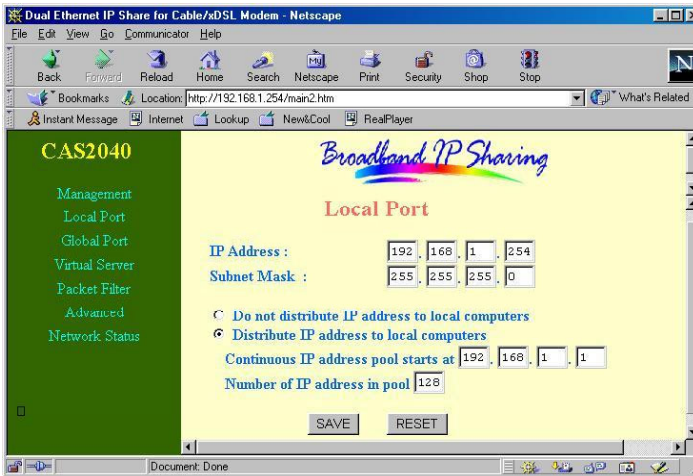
Dual Ethernet IP Share for Cable/xDSL Modem - Netscape

File Edit View Go Communicator Help

Back Forward Reload Home Search Netscape Print Security Shop Stop

Bookmarks Location: http://192.168.1.254/main2.htm What's Related

Instant Message Internet Lookup New&Cool RealPlayer

CAS2040

Management
Local Port
Global Port
Virtual Server
Packet Filter
Advanced
Network Status

Broadband IP Sharing

Local Port

IP Address : 192 . 168 . 1 . 254
Subnet Mask : 255 . 255 . 255 . 0

Do not distribute IP address to local computers
Distribute IP address to local computers

Continuous IP address pool starts at 192 . 168 . 1 . 1

Number of IP address in pool 128

SAVE RESET

Document: Done